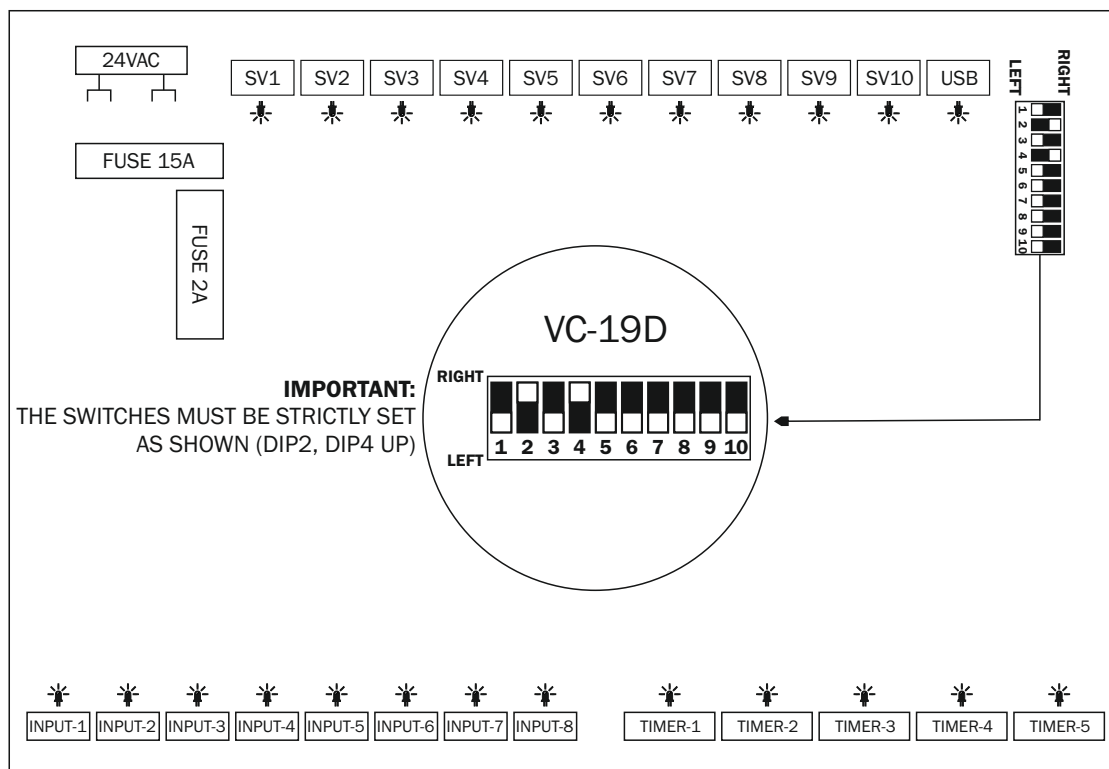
24VAC

SV1 SV2 SV3 SV4 SV5 SV6 SV7 SV8 SV9 SV10 USB

LEFT RIGHT

1 2 3 4 5 6 7 8 9 10

FUSE 15A

FUSE 2A

VC-19D

IMPORTANT:
THE SWITCHES MUST BE STRICTLY SET AS SHOWN (DIP2, DIP4 UP)

RIGHT

LEFT

1 2 3 4 5 6 7 8 9 10

INPUT-1 INPUT-2 INPUT-3 INPUT-4 INPUT-5 INPUT-6 INPUT-7 INPUT-8

TIMER-1 TIMER-2 TIMER-3 TIMER-4 TIMER-5